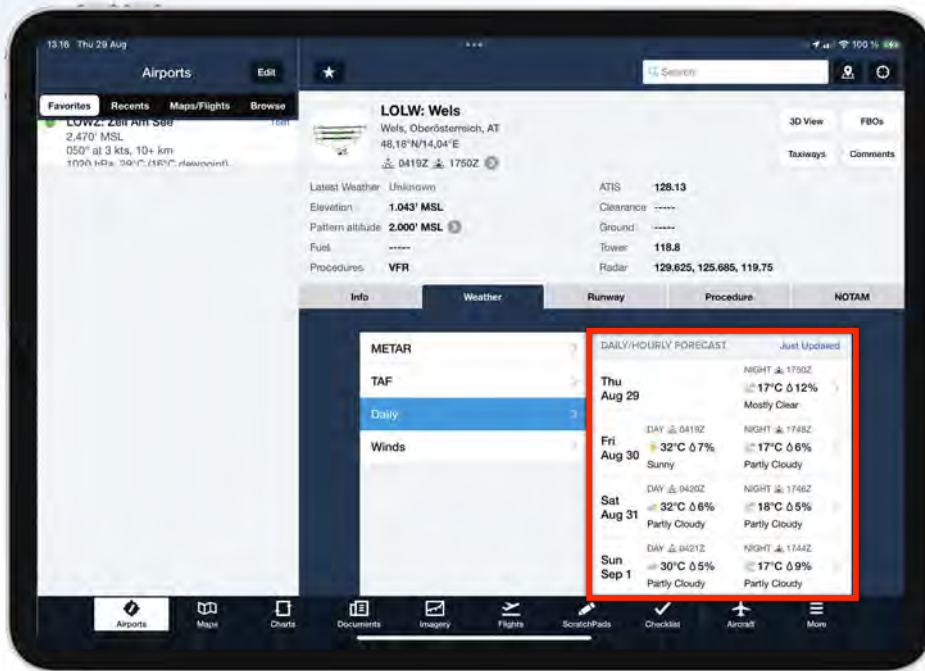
13:16 Thu 29 Aug

100 %

Airports

Edit

Favorites

Recents

Maps/Flights

Browse

LOWZ: Zell Am See

2,470' MSL

050° at 3 kts, 10+ km

1020 hPa, 29°C (16°C dewpoint)

Search

LOLW: Wels

Wels, Oberösterreich, AT

48,18°N/14,04°E

0419Z 1750Z

3D View

FBOs

Taxiways

Comments

Latest Weather Unknown

Elevation 1.043' MSL

Pattern altitude 2.000' MSL

Fuel -----

Procedures VFR

ATIS 128.13

Clearance -----

Ground -----

Tower 118.8

Radar 129,625, 125.685, 119.75

Info

Weather

Runway

Procedure

NOTAM

METAR

TAF

Daily

Winds

DAILY/HOURLY FORECAST

Just Updated

Thu Aug 29

NIGHT 1750Z

17°C 12%

Mostly Clear

Fri Aug 30

DAY 0419Z

32°C 7%

Sunny

NIGHT 1748Z

17°C 6%

Partly Cloudy

Sat Aug 31

DAY 0420Z

32°C 6%

Partly Cloudy

NIGHT 1746Z

18°C 5%

Partly Cloudy

Sun Sep 1

DAY 0421Z

30°C 5%

Partly Cloudy

NIGHT 1744Z

17°C 9%

Partly Cloudy

Airports

Maps

Charts

Documents

Imagery

Flights

ScratchPads

Checklist

Aircraft

More